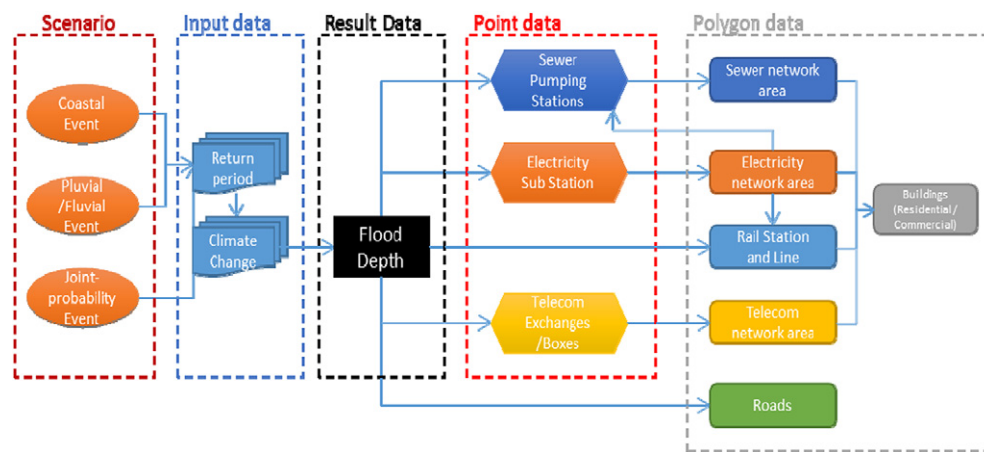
Scenario

Coastal Event

Pluvial /Fluvial Event

Joint-probability Event

Input data

Return period

Climate Change

Result Data

Flood Depth

Point data

Sewer Pumping Stations

Electricity Sub Station

Telecom Exchanges /Boxes

Polygon data

Sewer network area

Electricity network area

Rail Station and Line

Telecom network area

Roads

Buildings (Residential / Commercial)